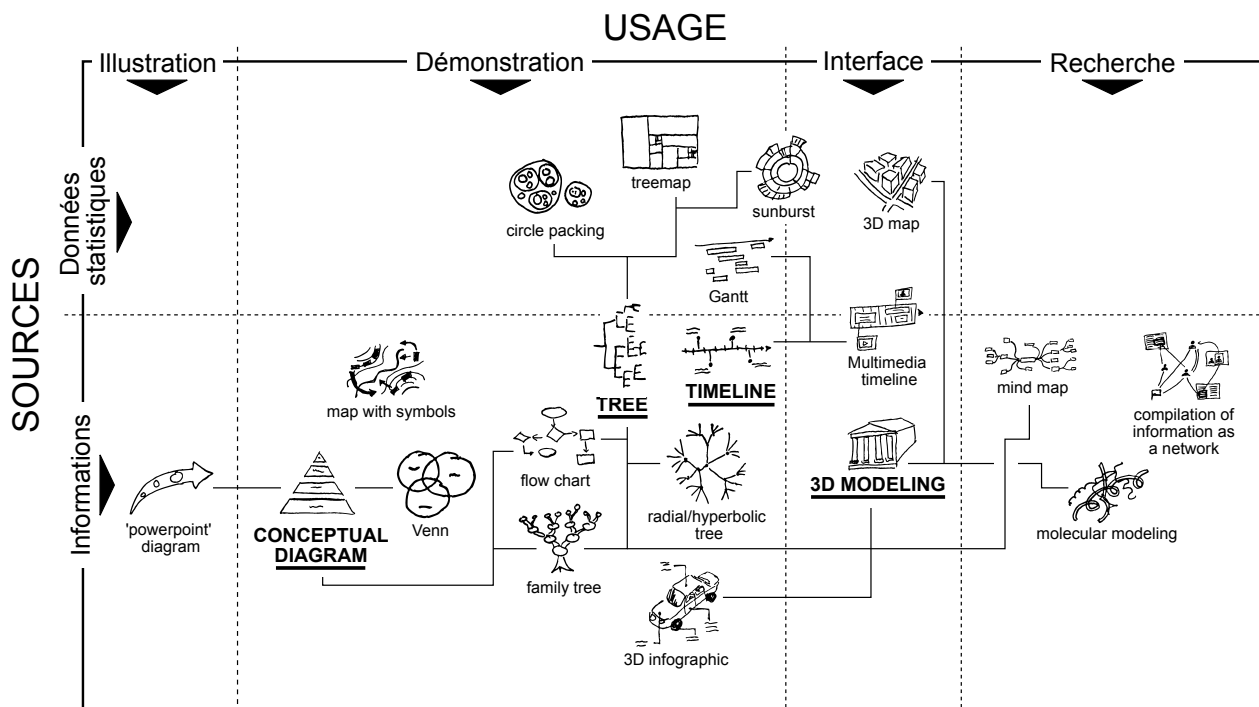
USAGE

Illustration

Démonstration

Interface

Recherche

SOURCES

Données statistiques

Informations

treemap

circle packing

sunburst

3D map

Gantt

Multimedia timeline

TREE

TIMELINE

map with symbols

mind map

compilation of information as a network

flow chart

'powerpoint' diagram

CONCEPTUAL DIAGRAM

Venn

radial/hyperbolic tree

3D MODELING

molecular modeling

family tree

3D infographic